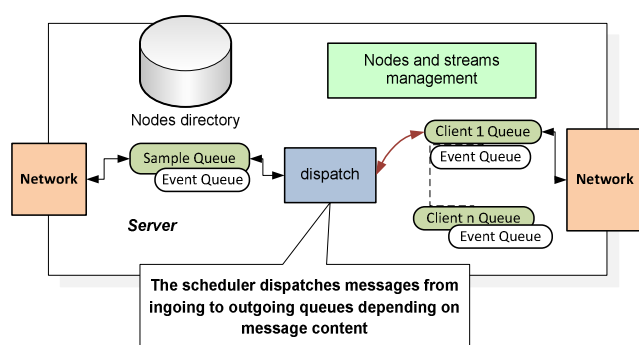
Nodes and streams management

Nodes directory

Network

Sample Queue

Event Queue

dispatch

Client 1 Queue

Event Queue

Client n Queue

Event Queue

Network

Server

The scheduler dispatches messages from ingoing to outgoing queues depending on message content